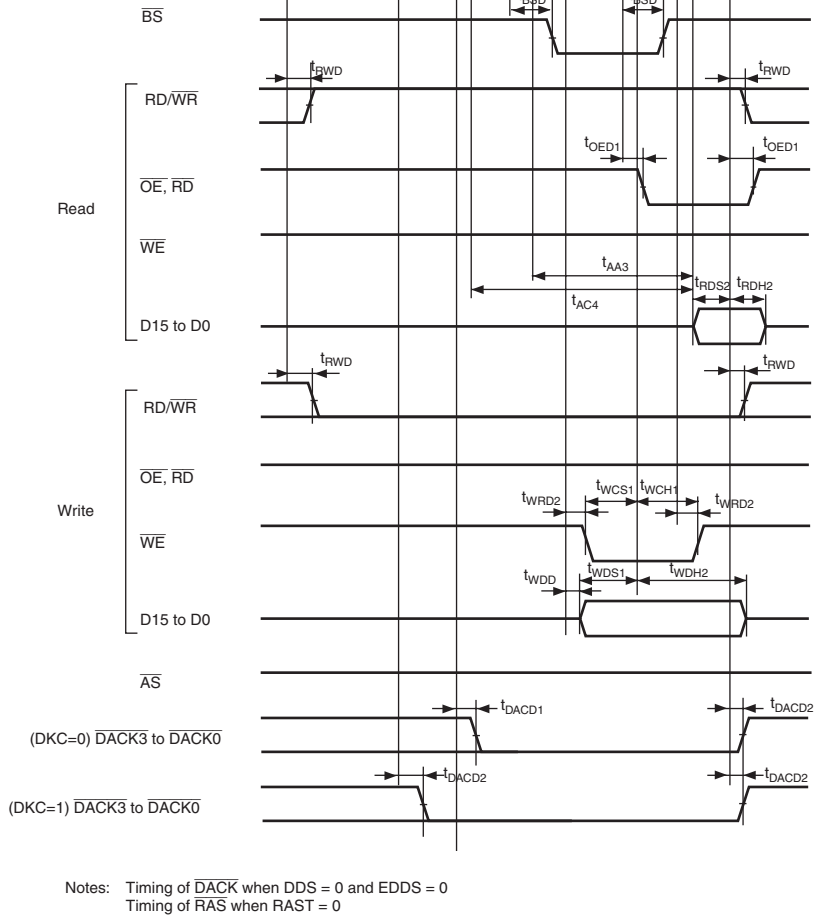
$\overline{BS}$

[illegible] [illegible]

$t_{RWD}$ $t_{RWD}$

RD/$\overline{WR}$

$t_{OED1}$ $t_{OED1}$

$\overline{OE}$, $\overline{RD}$

Read

$\overline{WE}$

$t_{AA3}$

$t_{RDS2}$ $t_{RDH2}$

$t_{AC4}$

D15 to D0

$t_{RWD}$ $t_{RWD}$

RD/$\overline{WR}$

$\overline{OE}$, $\overline{RD}$

$t_{WCS1}$ $t_{WCH1}$

$t_{WRD2}$ $t_{WRD2}$

Write

$\overline{WE}$

$t_{WDS1}$ $t_{WDH2}$

$t_{WDD}$

D15 to D0

$\overline{AS}$

$t_{DACD1}$ $t_{DACD2}$

(DKC=0) $\overline{DACK3}$ to $\overline{DACK0}$

$t_{DACD2}$ $t_{DACD2}$

(DKC=1) $\overline{DACK3}$ to $\overline{DACK0}$

Notes: Timing of $\overline{DACK}$ when DDS = 0 and EDDS = 0
Timing of $\overline{RAS}$ when RAST = 0